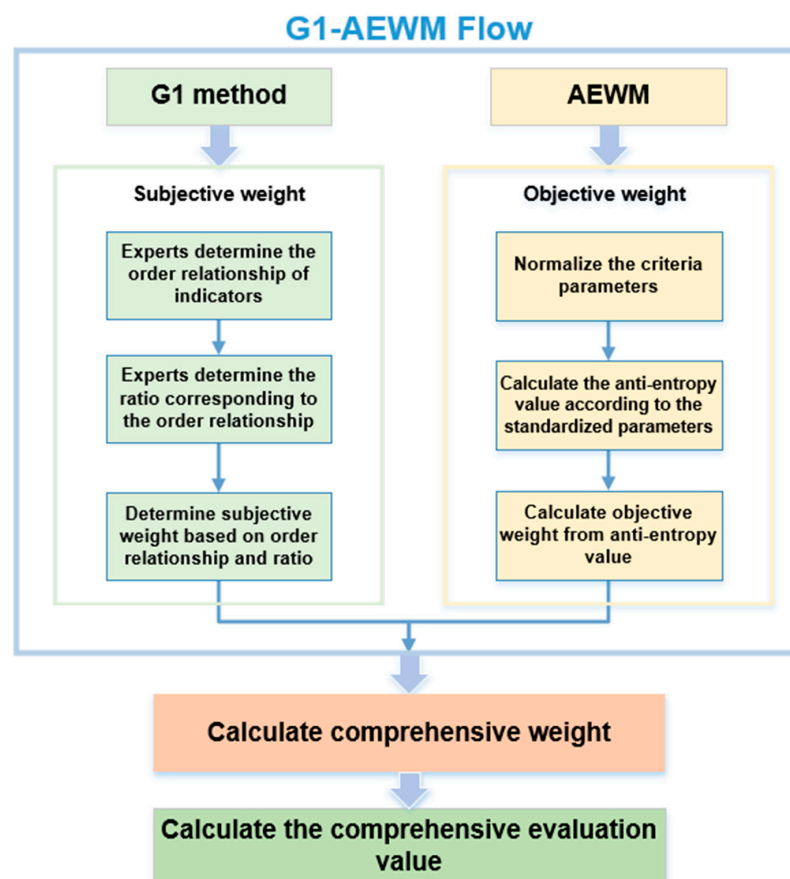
G1-AEWM Flow

G1 method

Subjective weight

Experts determine the order relationship of indicators

Experts determine the ratio corresponding to the order relationship

Determine subjective weight based on order relationship and ratio

AEWM

Objective weight

Normalize the criteria parameters

Calculate the anti-entropy value according to the standardized parameters

Calculate objective weight from anti-entropy value

Calculate comprehensive weight

Calculate the comprehensive evaluation value